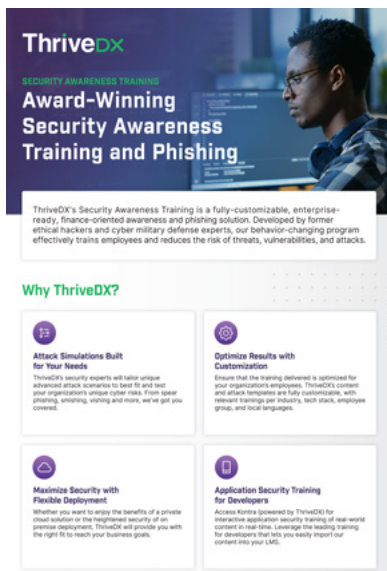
ThriveDX

SECURITY AWARENESS TRAINING

Award-Winning Security Awareness Training and Phishing

ThriveDX's Security Awareness Training is a fully-customizable, enterprise-ready, finance-oriented awareness and phishing solution. Developed by former ethical hackers and cyber military defense experts, our behavior-changing program effectively trains employees and reduces the risk of threats, vulnerabilities, and attacks.

Why ThriveDX?

Attack Simulations Built for Your Needs

ThriveDX's security experts will tailor unique advanced attack scenarios to best fit and test your organization's unique cyber risks. From spear phishing, smishing, vishing and more, we've got you covered.

Optimize Results with Customization

Ensure that the training delivered is optimized for your organization's employees. ThriveDX's content and attack templates are fully customizable, with relevant trainings per industry, tech stack, employee group, and local languages.

Maximize Security with Flexible Deployment

Whether you want to enjoy the benefits of a private cloud solution or the heightened security of an on-premise deployment, ThriveDX will provide you with the right fit to reach your business goals.

Application Security Training for Developers

Access Kontra (powered by ThriveDX) for interactive application security training of real-world content in real-time. Leverage the leading training for developers that lets you easily import our content into your LMS.